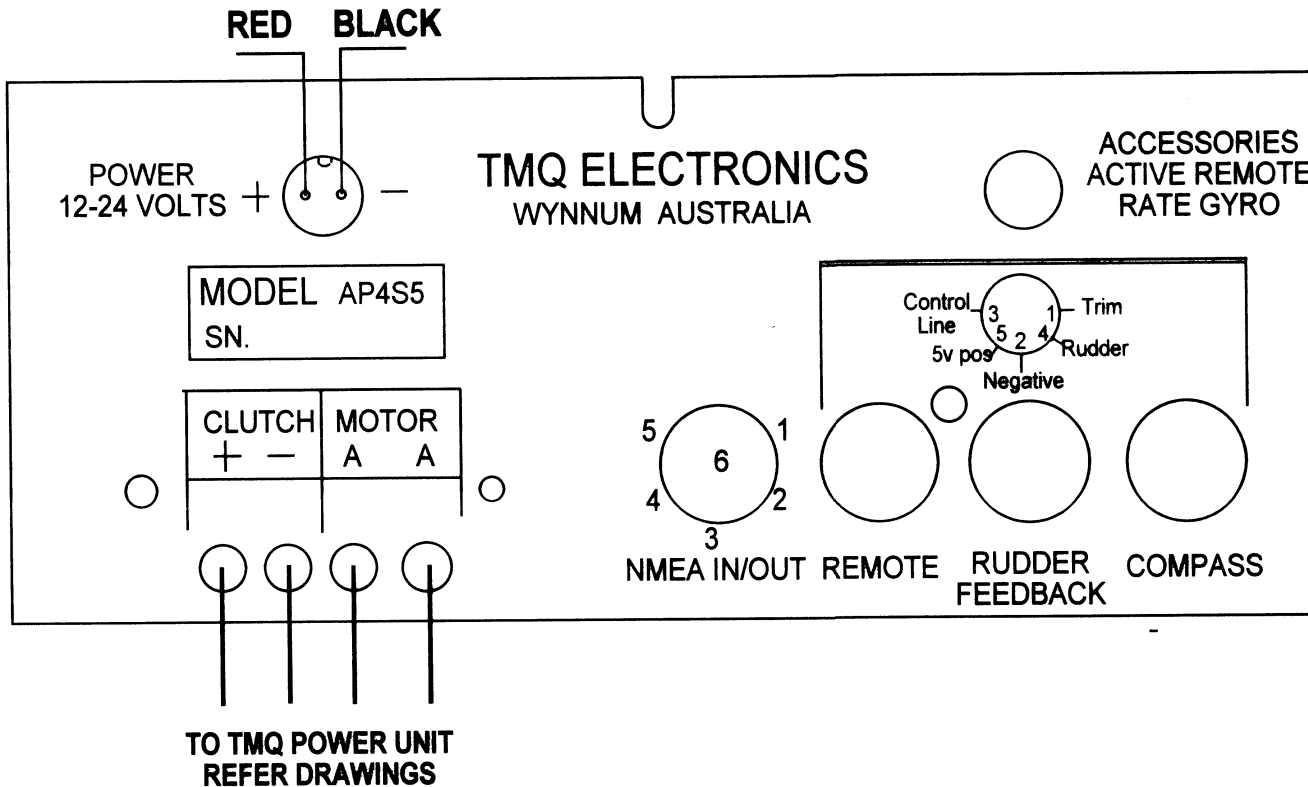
RED BLACK

POWER
12-24 VOLTS + −

TMQ ELECTRONICS
WYNNUM AUSTRALIA

ACCESSORIES
ACTIVE REMOTE
RATE GYRO

MODEL AP4S5
SN.

Control Line 3
1 Trim
5 2 4
5v pos
Rudder
Negative

CLUTCH
+ −

MOTOR
A A

5 1
6
4 2
3
NMEA IN/OUT

REMOTE

RUDDER
FEEDBACK

COMPASS

TO TMQ POWER UNIT
REFER DRAWINGS